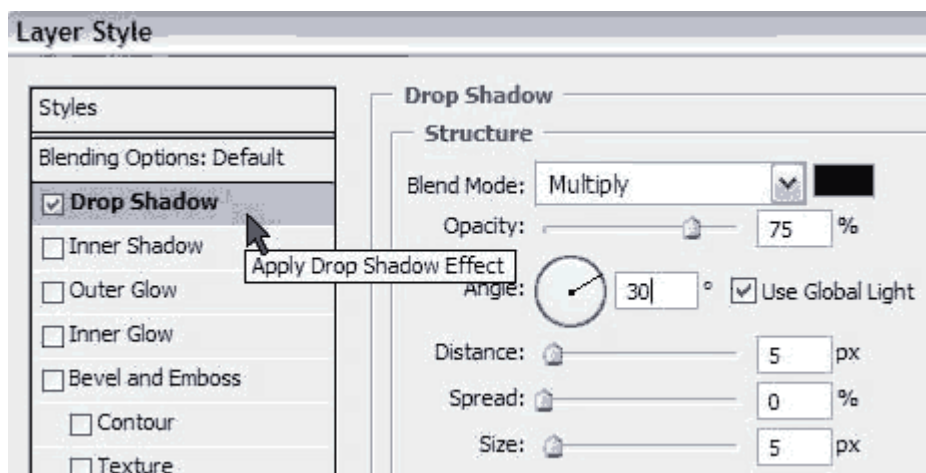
Layer Style

Styles
Blending Options: Default
Drop Shadow
Inner Shadow
Outer Glow
Inner Glow
Bevel and Emboss
Contour
Texture

Apply Drop Shadow Effect

Drop Shadow
Structure
Blend Mode: Multiply
Opacity: 75 %
Angle: 30 ° Use Global Light
Distance: 5 px
Spread: 0 %
Size: 5 px